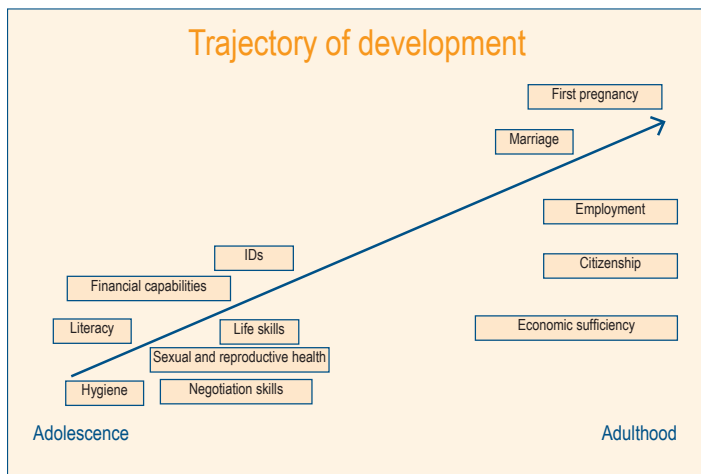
Trajectory of development

First pregnancy

Marriage

Employment

Citizenship

Economic sufficiency

IDs

Financial capabilities

Literacy

Life skills

Sexual and reproductive health

Hygiene

Negotiation skills

Adolescence

Adulthood